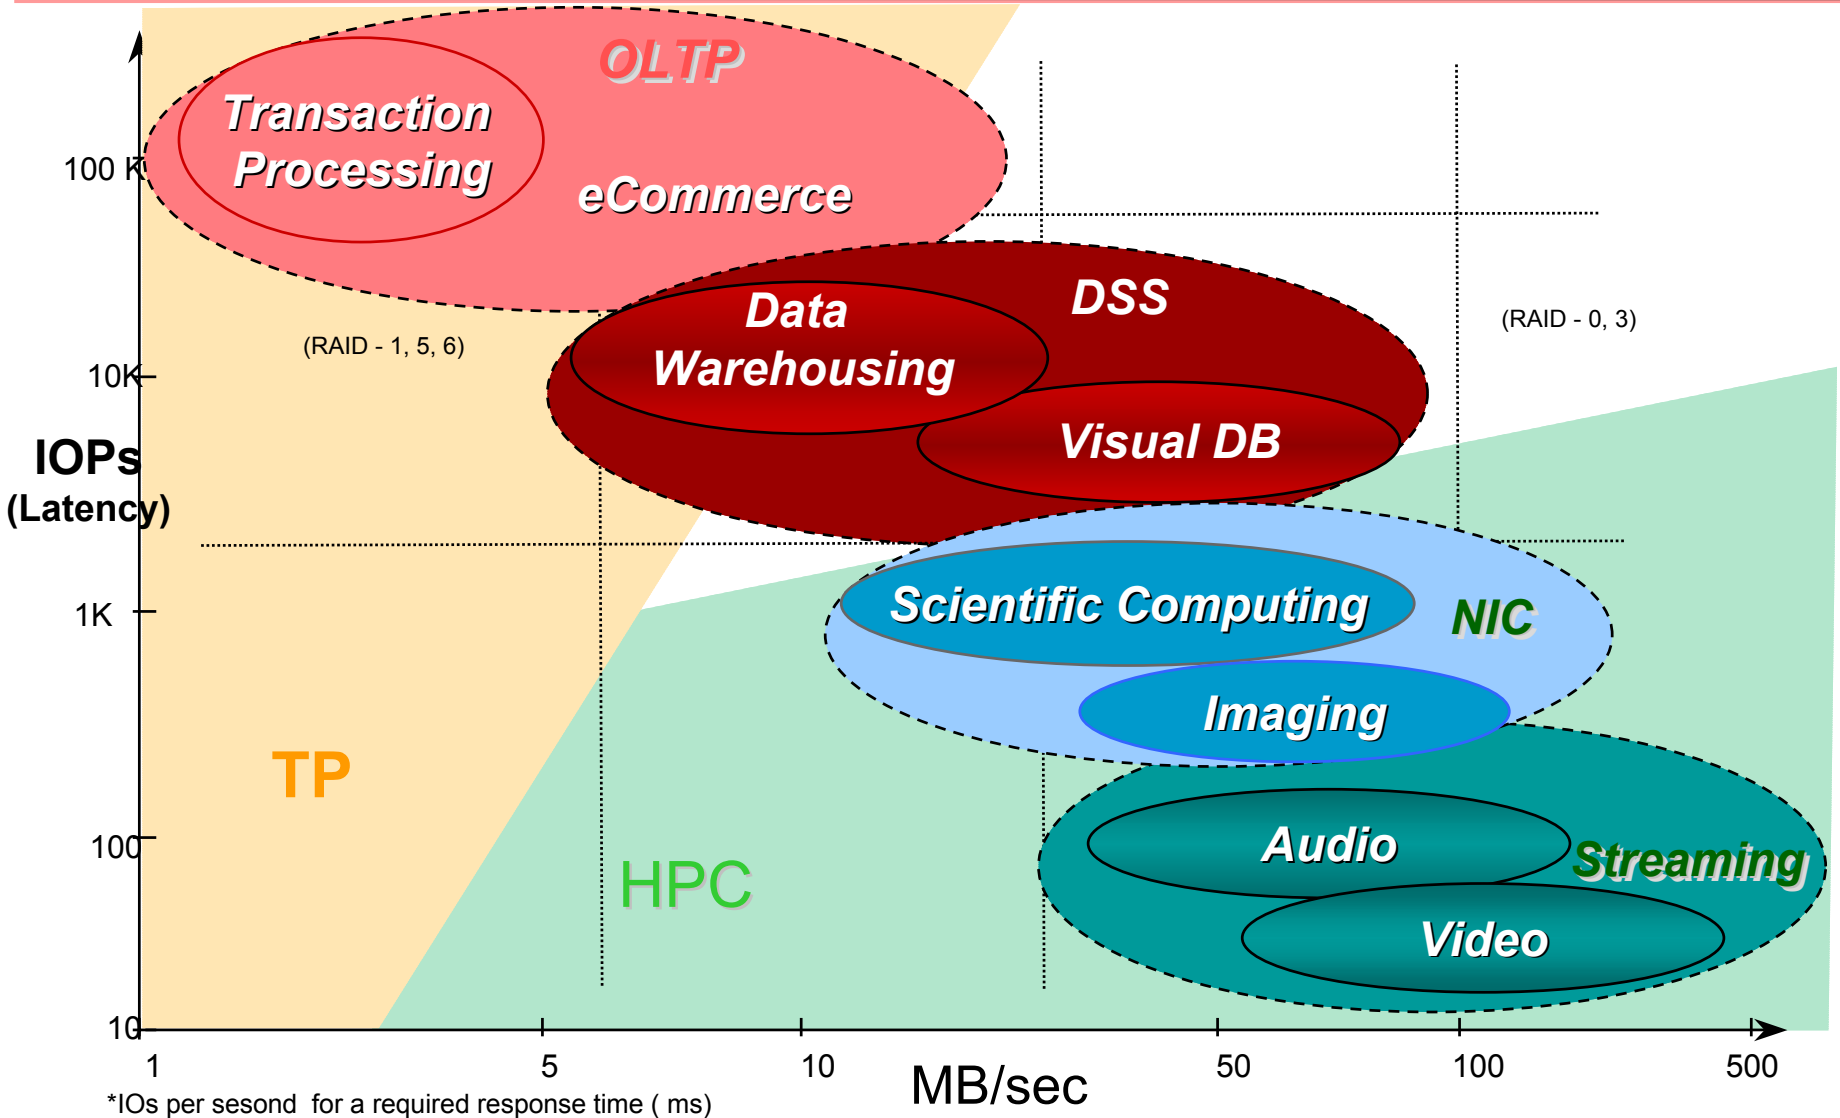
OLTP

Transaction Processing

eCommerce

100 K

DSS

Data Warehousing

(RAID - 1, 5, 6)

(RAID - 0, 3)

10K

Visual DB

IOPs (Latency)

Scientific Computing

NIC

1K

Imaging

TP

Audio

Streaming

100

HPC

Video

10

1

5

10

MB/sec

50

100

500

*IOs per sesond for a required response time ( ms)